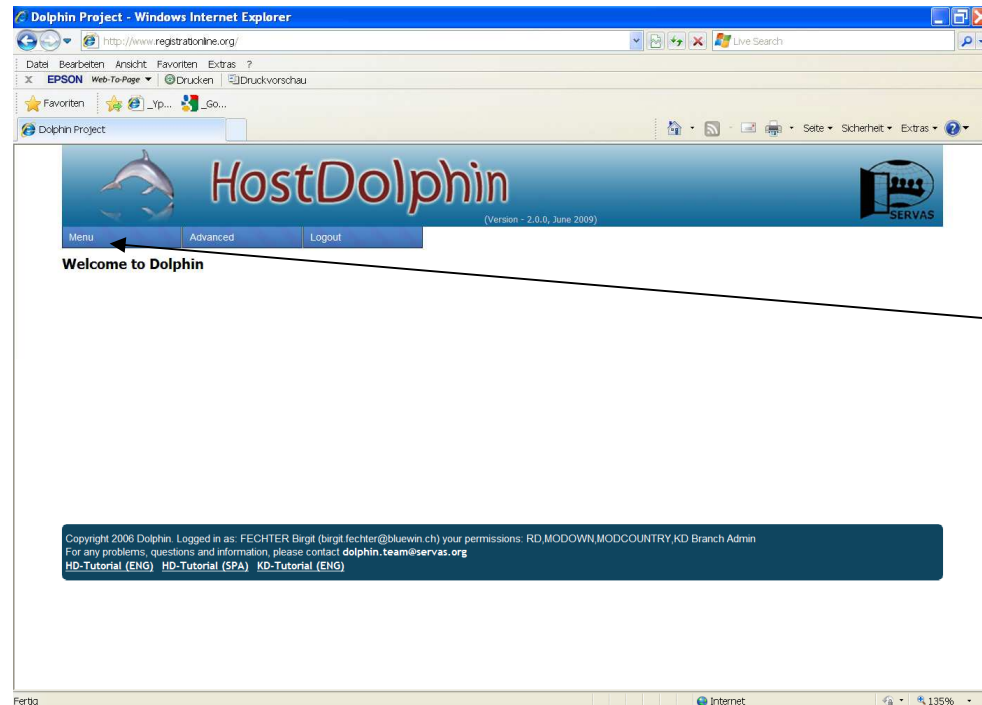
Dolphin Project - Windows Internet Explorer

http://www.registrationline.org/

Live Search

Datei Bearbeiten Ansicht Favoriten Extras ?

EPSON Web-To-Page Drucken Druckvorschau

Favoriten _Yp... _Go...

Dolphin Project

Seite Sicherheit Extras

HostDolphin

(Version - 2.0.0, June 2009)

SERVAS

Menu Advanced Logout

Welcome to Dolphin

Copyright 2006 Dolphin. Logged in as: FECHTER Birgit (birgit.fechter@bluewin.ch) your permissions: RD,MODOWN,MODCOUNTRY,KD Branch Admin
For any problems, questions and information, please contact dolphin.team@servas.org
HD-Tutorial (ENG) HD-Tutorial (SPA) KD-Tutorial (ENG)

Fertig

Internet

135%